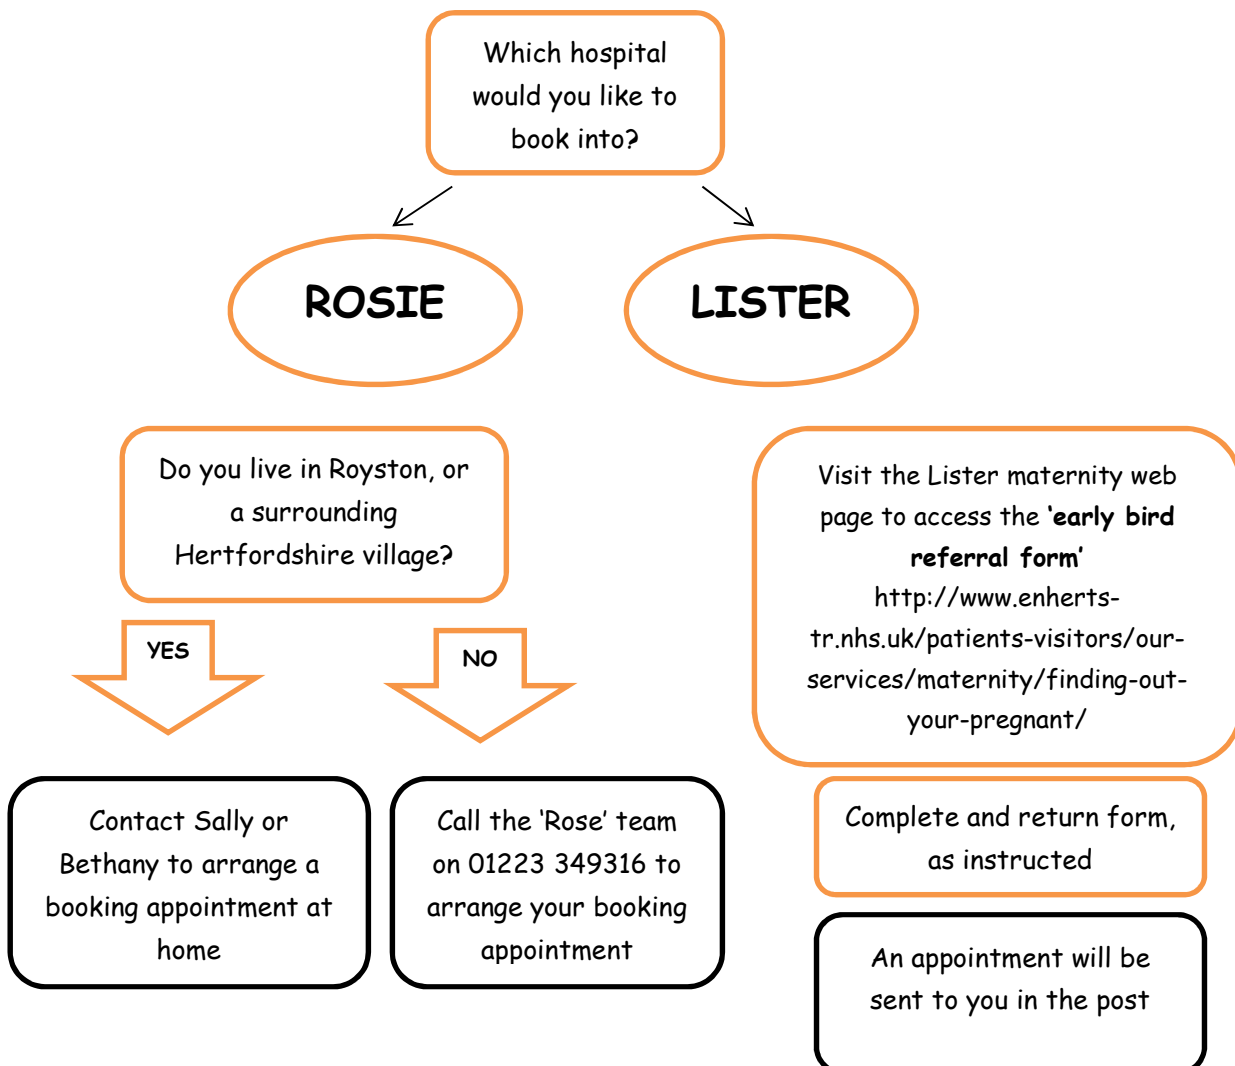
Which hospital would you like to book into?

ROSIE

LISTER

Do you live in Royston, or a surrounding Hertfordshire village?

YES

NO

Contact Sally or Bethany to arrange a booking appointment at home

Call the 'Rose' team on 01223 349316 to arrange your booking appointment

Visit the Lister maternity web page to access the **'early bird referral form'** http://www.enherts-tr.nhs.uk/patients-visitors/our-services/maternity/finding-out-your-pregnant/

Complete and return form, as instructed

An appointment will be sent to you in the post